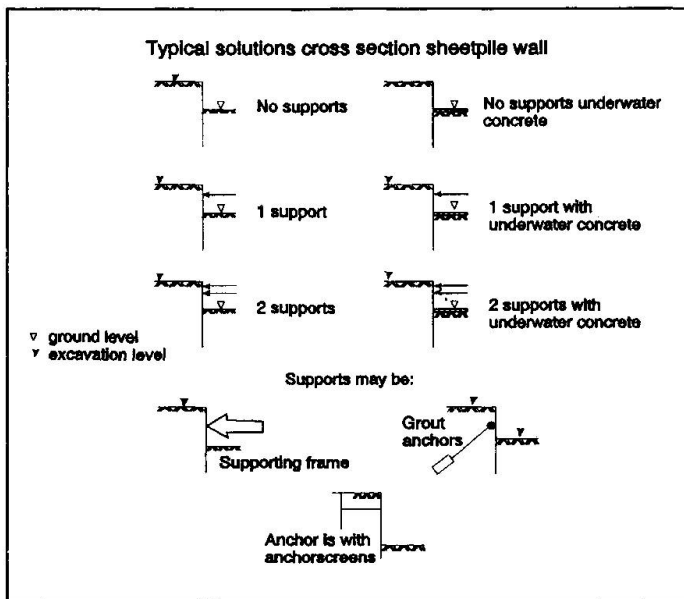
Typical solutions cross section sheetpile wall

No supports

No supports underwater concrete

1 support

1 support with underwater concrete

2 supports

2 supports with underwater concrete

▿ ground level
▾ excavation level

Supports may be:

Supporting frame

Grout anchors

Anchor is with anchorscreens